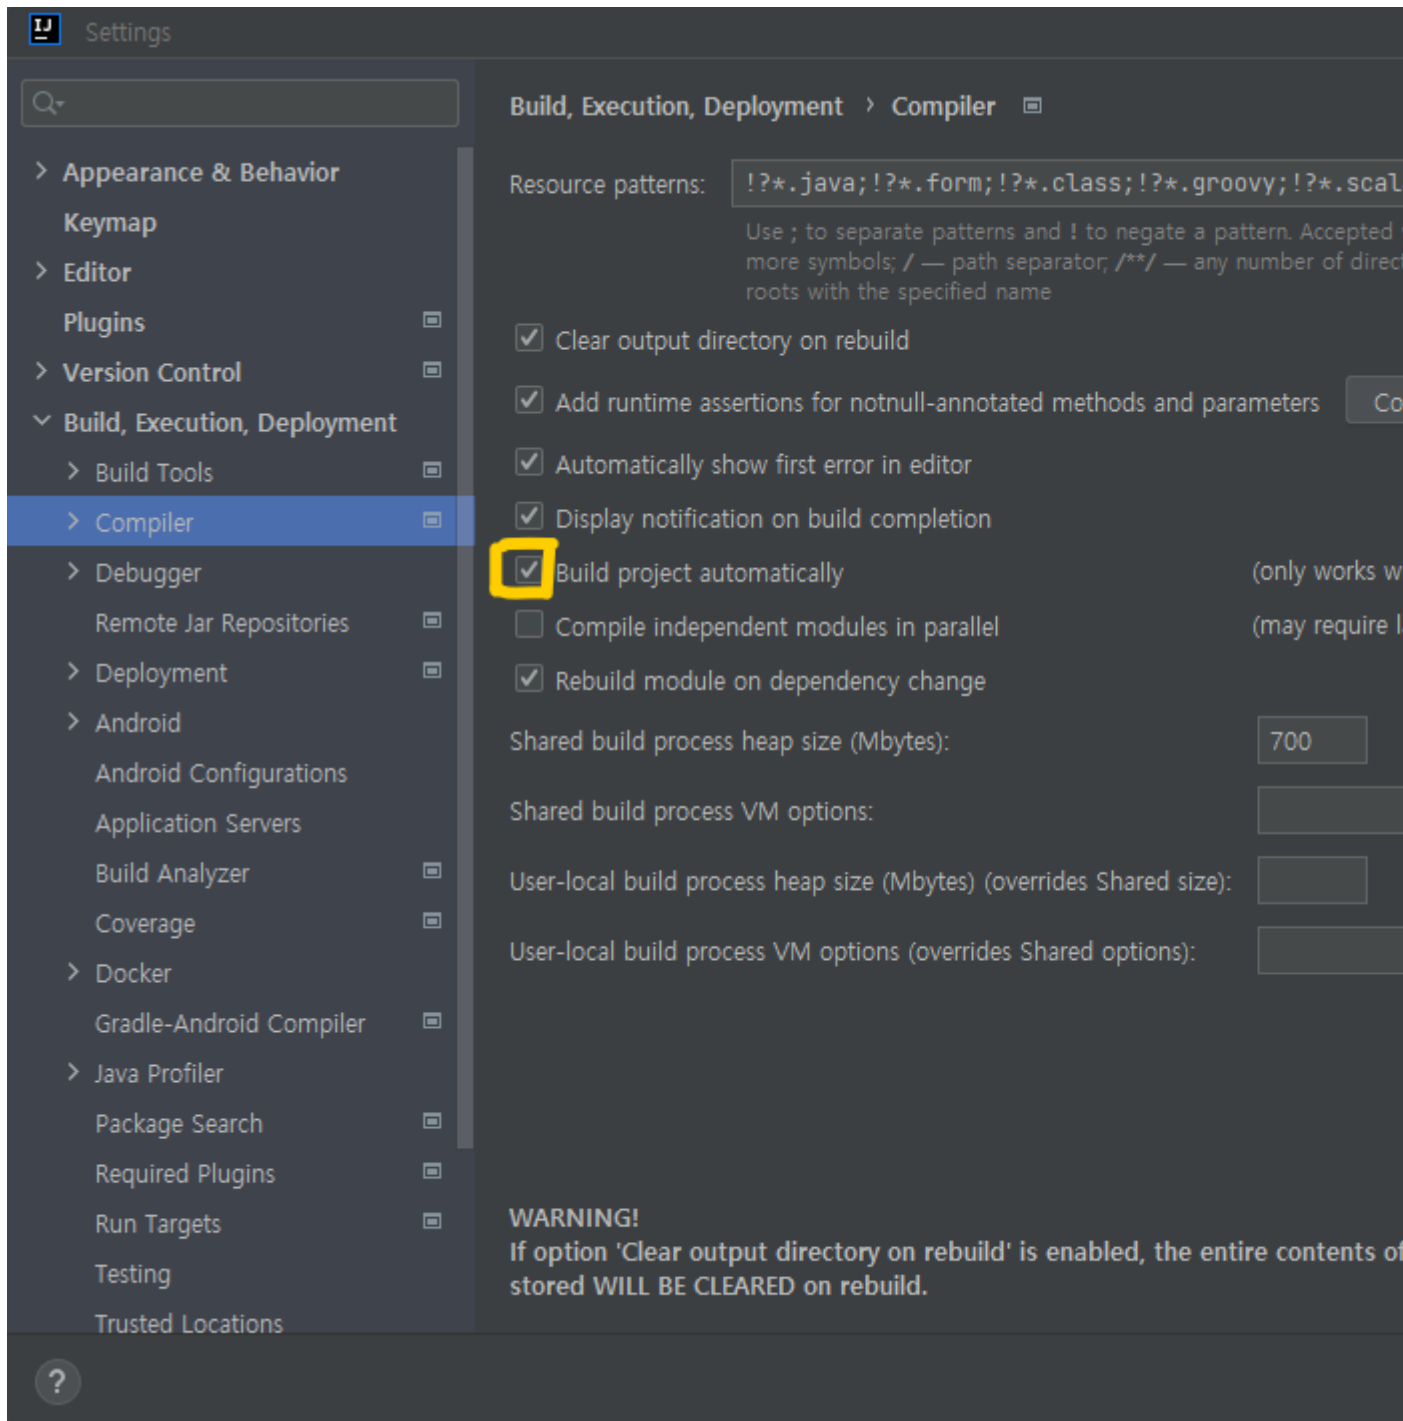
IJ Settings

Appearance & Behavior
Keymap
Editor
Plugins
Version Control
Build, Execution, Deployment
Build Tools
Compiler
Debugger
Remote Jar Repositories
Deployment
Android
Android Configurations
Application Servers
Build Analyzer
Coverage
Docker
Gradle-Android Compiler
Java Profiler
Package Search
Required Plugins
Run Targets
Testing
Trusted Locations

Build, Execution, Deployment › Compiler

Resource patterns: !?*.java;!?*.form;!?*.class;!?*.groovy;!?*.scal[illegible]

Use ; to separate patterns and ! to negate a pattern. Accepted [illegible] more symbols; / — path separator; /**/ — any number of direc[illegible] roots with the specified name

Clear output directory on rebuild

Add runtime assertions for notnull-annotated methods and parameters Co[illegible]

Automatically show first error in editor

Display notification on build completion

Build project automatically (only works w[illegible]

Compile independent modules in parallel (may require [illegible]

Rebuild module on dependency change

Shared build process heap size (Mbytes): 700

Shared build process VM options:

User-local build process heap size (Mbytes) (overrides Shared size):

User-local build process VM options (overrides Shared options):

WARNING!
If option 'Clear output directory on rebuild' is enabled, the entire contents o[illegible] stored WILL BE CLEARED on rebuild.

?